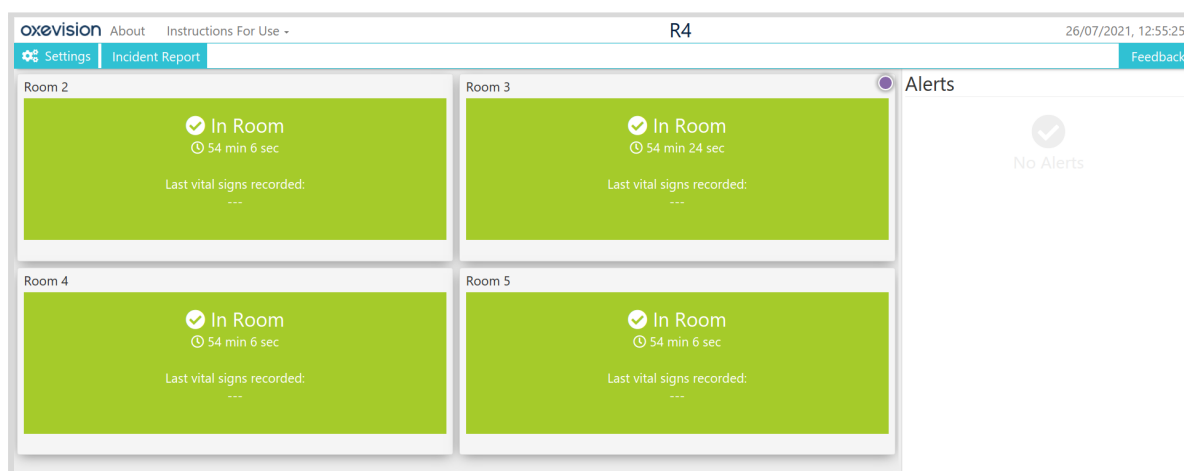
oxevision About Instructions For Use

R4

26/07/2021, 12:55:25

Settings Incident Report

Feedback

Room 2

In Room
54 min 6 sec

Last vital signs recorded:
---

Room 3

In Room
54 min 24 sec

Last vital signs recorded:
---

Alerts

No Alerts

Room 4

In Room
54 min 6 sec

Last vital signs recorded:
---

Room 5

In Room
54 min 6 sec

Last vital signs recorded:
---